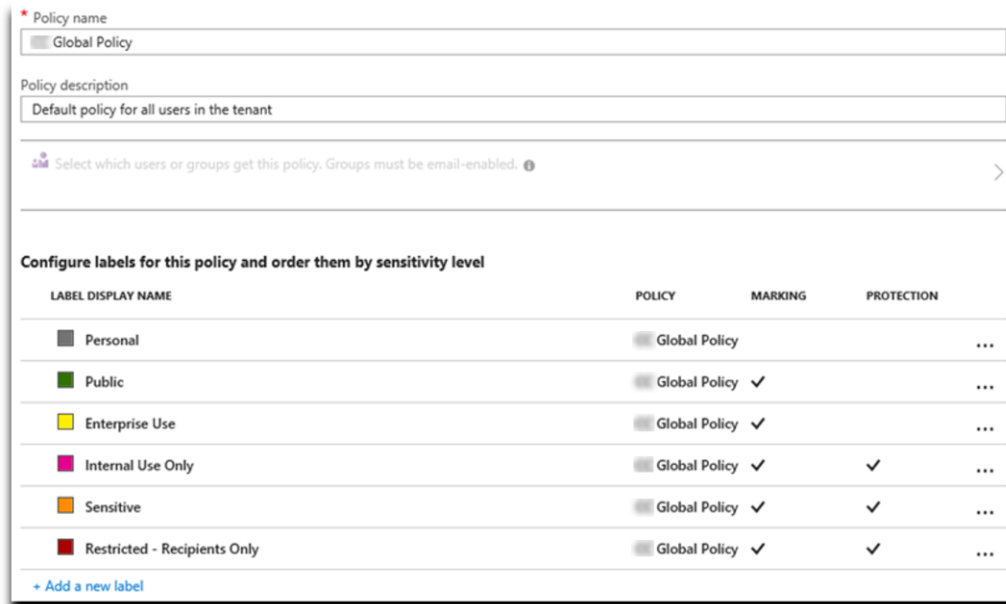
* Policy name

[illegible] Global Policy

Policy description

Default policy for all users in the tenant

Select which users or groups get this policy. Groups must be email-enabled.

Configure labels for this policy and order them by sensitivity level

| LABEL DISPLAY NAME | POLICY | MARKING | PROTECTION | |
|---|---|---|---|---|
| Personal | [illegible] Global Policy | | | ... |
| Public | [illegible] Global Policy | ✓ | | ... |
| Enterprise Use | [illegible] Global Policy | ✓ | | ... |
| Internal Use Only | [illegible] Global Policy | ✓ | ✓ | ... |
| Sensitive | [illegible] Global Policy | ✓ | ✓ | ... |
| Restricted - Recipients Only | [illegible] Global Policy | ✓ | ✓ | ... |

+ Add a new label